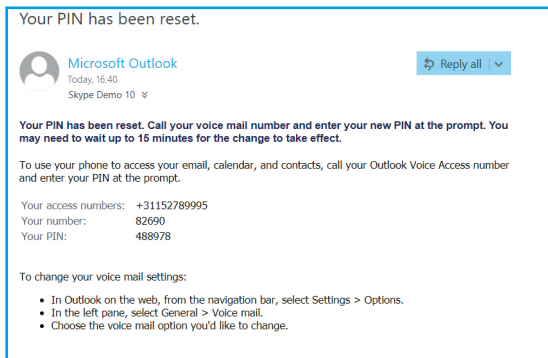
Your PIN has been reset.

Microsoft Outlook
Today, 16:40
Skype Demo 10 ≫

Reply all | ∨

Your PIN has been reset. Call your voice mail number and enter your new PIN at the prompt. You may need to wait up to 15 minutes for the change to take effect.

To use your phone to access your email, calendar, and contacts, call your Outlook Voice Access number and enter your PIN at the prompt.

| Your access numbers: | +31152789995 |
|---|---|
| Your number: | 82690 |
| Your PIN: | 488978 |

To change your voice mail settings:

- In Outlook on the web, from the navigation bar, select Settings > Options.
- In the left pane, select General > Voice mail.
- Choose the voice mail option you'd like to change.